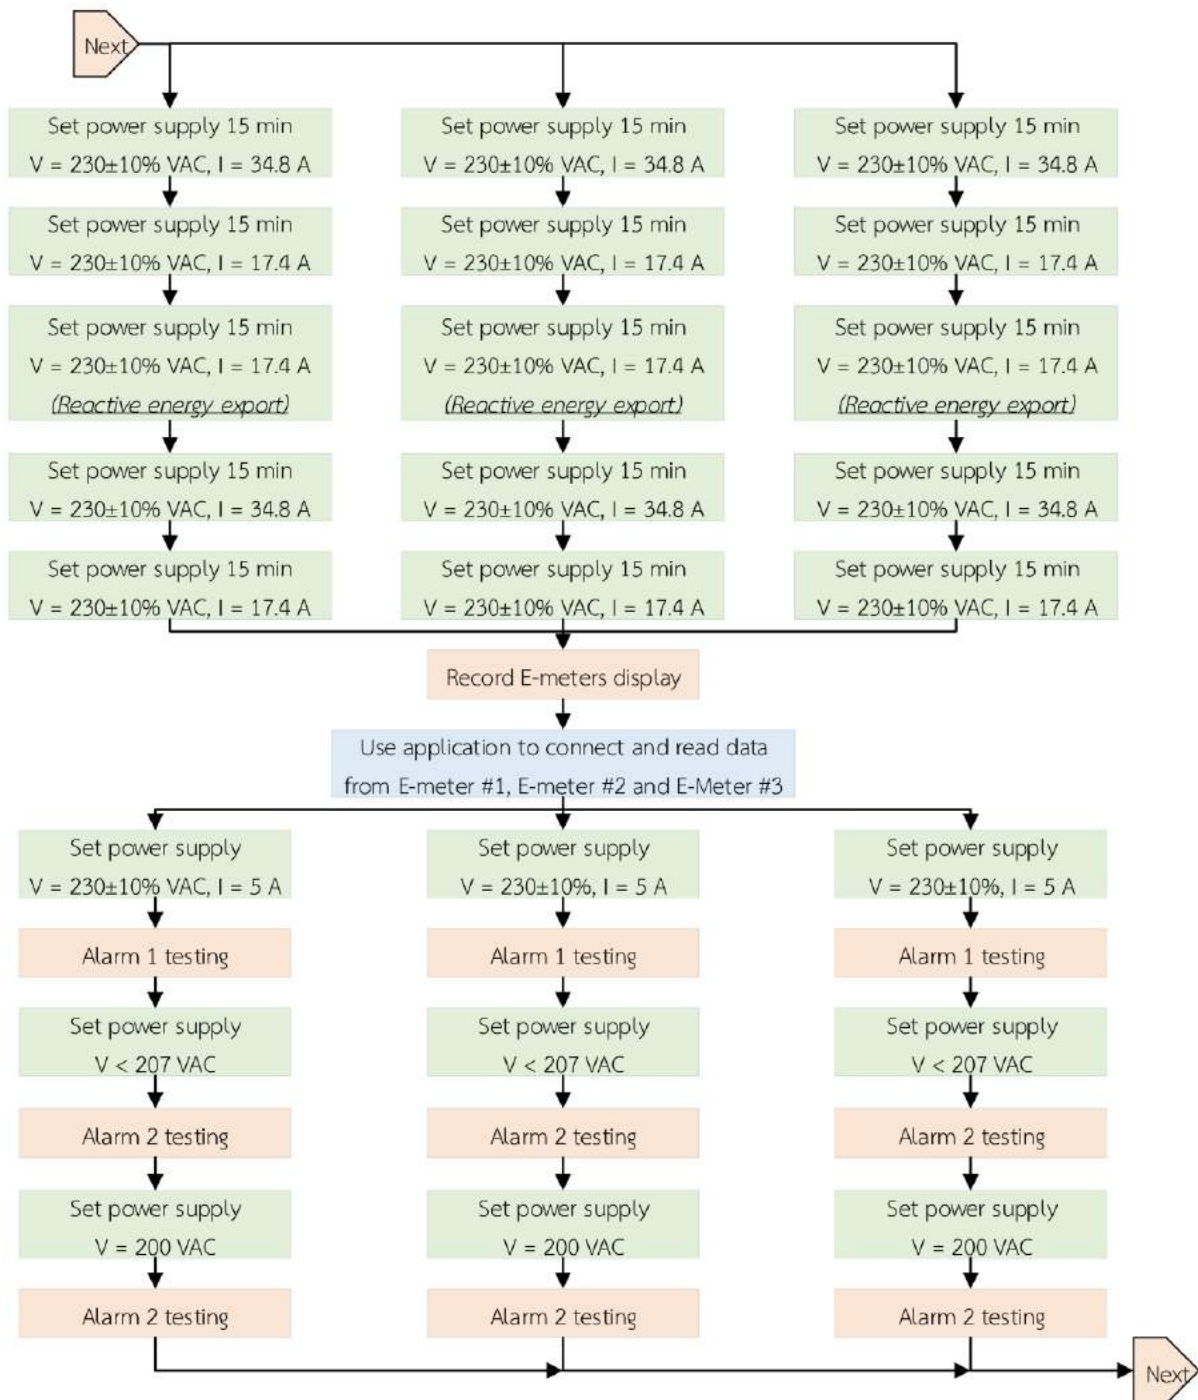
Next

Set power supply 15 min
V = 230±10% VAC, I = 34.8 A

Set power supply 15 min
V = 230±10% VAC, I = 17.4 A

Set power supply 15 min
V = 230±10% VAC, I = 17.4 A
(Reactive energy export)

Set power supply 15 min
V = 230±10% VAC, I = 34.8 A

Set power supply 15 min
V = 230±10% VAC, I = 17.4 A

Set power supply 15 min
V = 230±10% VAC, I = 34.8 A

Set power supply 15 min
V = 230±10% VAC, I = 17.4 A

Set power supply 15 min
V = 230±10% VAC, I = 17.4 A
(Reactive energy export)

Set power supply 15 min
V = 230±10% VAC, I = 34.8 A

Set power supply 15 min
V = 230±10% VAC, I = 17.4 A

Set power supply 15 min
V = 230±10% VAC, I = 34.8 A

Set power supply 15 min
V = 230±10% VAC, I = 17.4 A

Set power supply 15 min
V = 230±10% VAC, I = 17.4 A
(Reactive energy export)

Set power supply 15 min
V = 230±10% VAC, I = 34.8 A

Set power supply 15 min
V = 230±10% VAC, I = 17.4 A

Record E-meters display

Use application to connect and read data from E-meter #1, E-meter #2 and E-Meter #3

Set power supply
V = 230±10% VAC, I = 5 A

Alarm 1 testing

Set power supply
V < 207 VAC

Alarm 2 testing

Set power supply
V = 200 VAC

Alarm 2 testing

Set power supply
V = 230±10%, I = 5 A

Alarm 1 testing

Set power supply
V < 207 VAC

Alarm 2 testing

Set power supply
V = 200 VAC

Alarm 2 testing

Set power supply
V = 230±10%, I = 5 A

Alarm 1 testing

Set power supply
V < 207 VAC

Alarm 2 testing

Set power supply
V = 200 VAC

Alarm 2 testing

Next